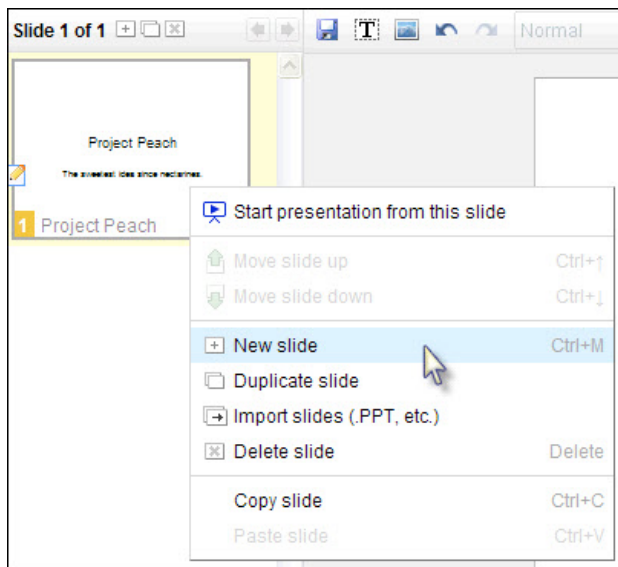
Slide 1 of 1

Normal

Project Peach

The sweetest idea since nectarines.

1 Project Peach

Start presentation from this slide

Move slide up Ctrl+↑

Move slide down Ctrl+↓

New slide Ctrl+M

Duplicate slide

Import slides (.PPT, etc.)

Delete slide Delete

Copy slide Ctrl+C

Paste slide Ctrl+V